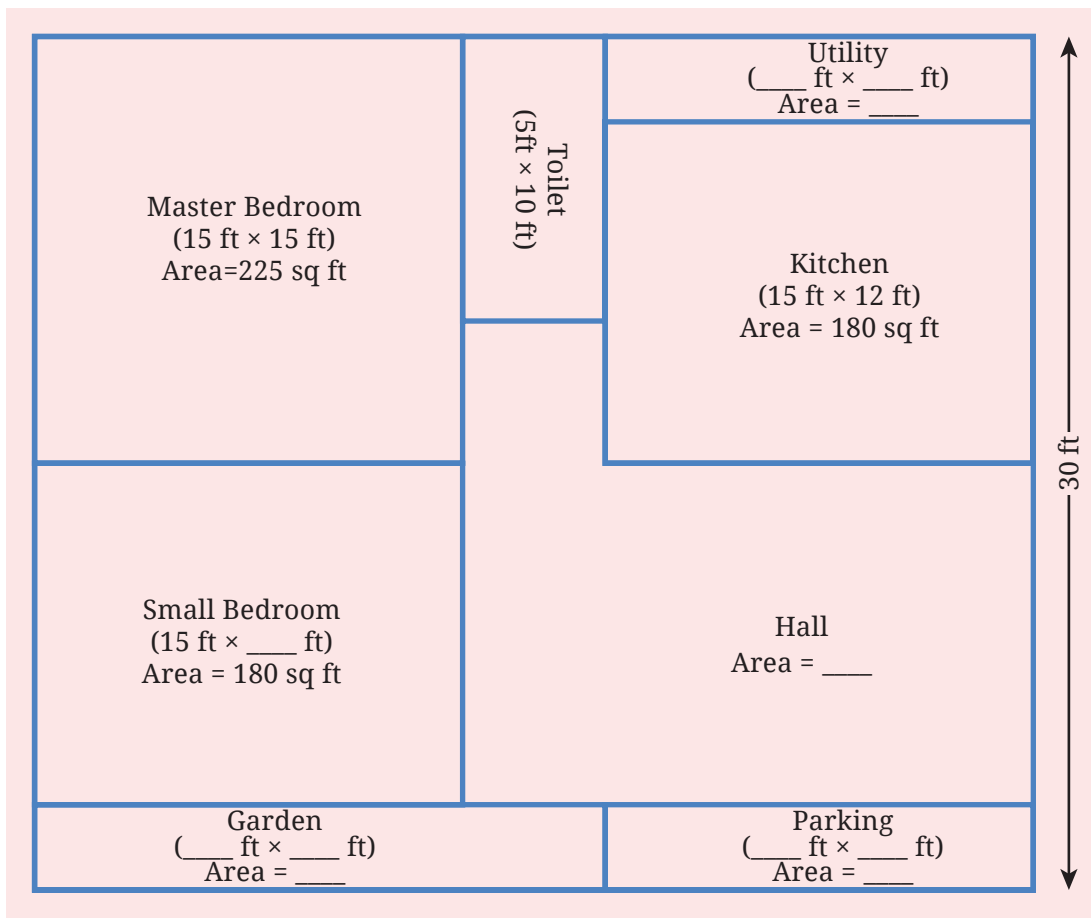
Master Bedroom
(15 ft × 15 ft)
Area=225 sq ft

Toilet
(5ft × 10 ft)

Utility
(____ ft × ____ ft)
Area = ____

Kitchen
(15 ft × 12 ft)
Area = 180 sq ft

30 ft

Small Bedroom
(15 ft × ____ ft)
Area = 180 sq ft

Hall
Area = ____

Garden
(____ ft × ____ ft)
Area = ____

Parking
(____ ft × ____ ft)
Area = ____